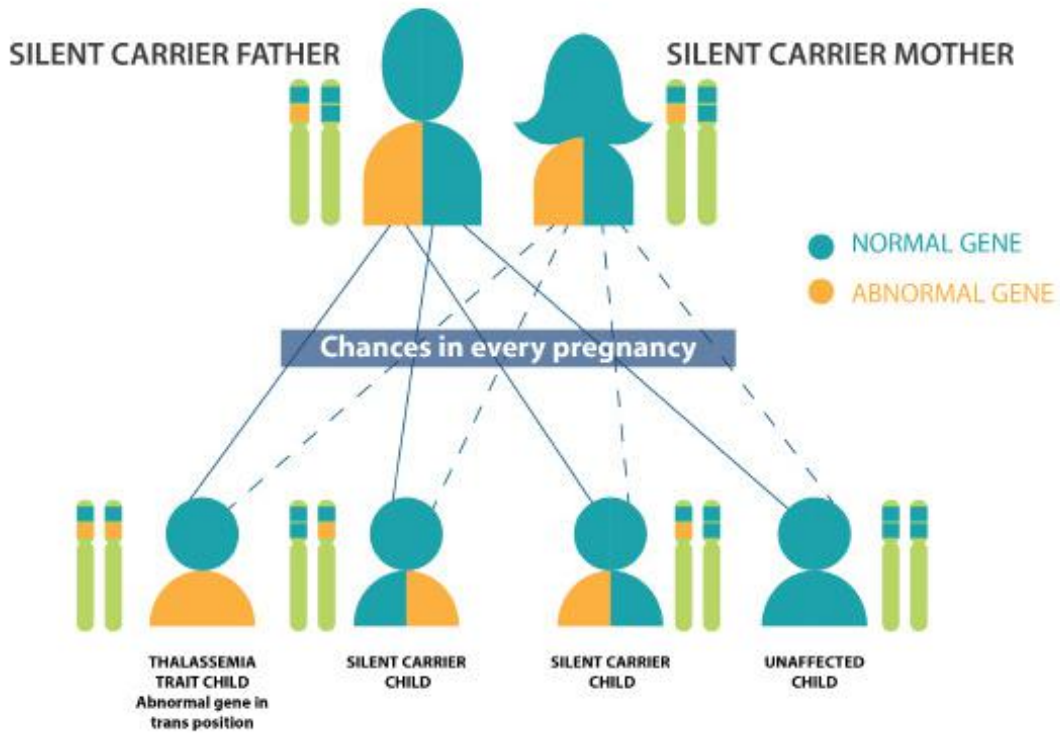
SILENT CARRIER FATHER

SILENT CARRIER MOTHER

NORMAL GENE

ABNORMAL GENE

Chances in every pregnancy

THALASSEMIA TRAIT CHILD
Abnormal gene in trans position

SILENT CARRIER CHILD

SILENT CARRIER CHILD

UNAFFECTED CHILD